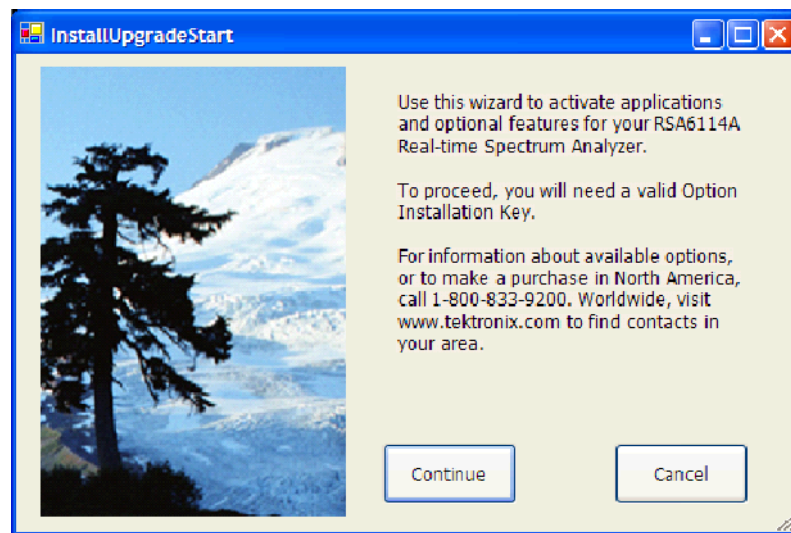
InstallUpgradeStart

Use this wizard to activate applications and optional features for your RSA6114A Real-time Spectrum Analyzer.

To proceed, you will need a valid Option Installation Key.

For information about available options, or to make a purchase in North America, call 1-800-833-9200. Worldwide, visit www.tektronix.com to find contacts in your area.

Continue

Cancel